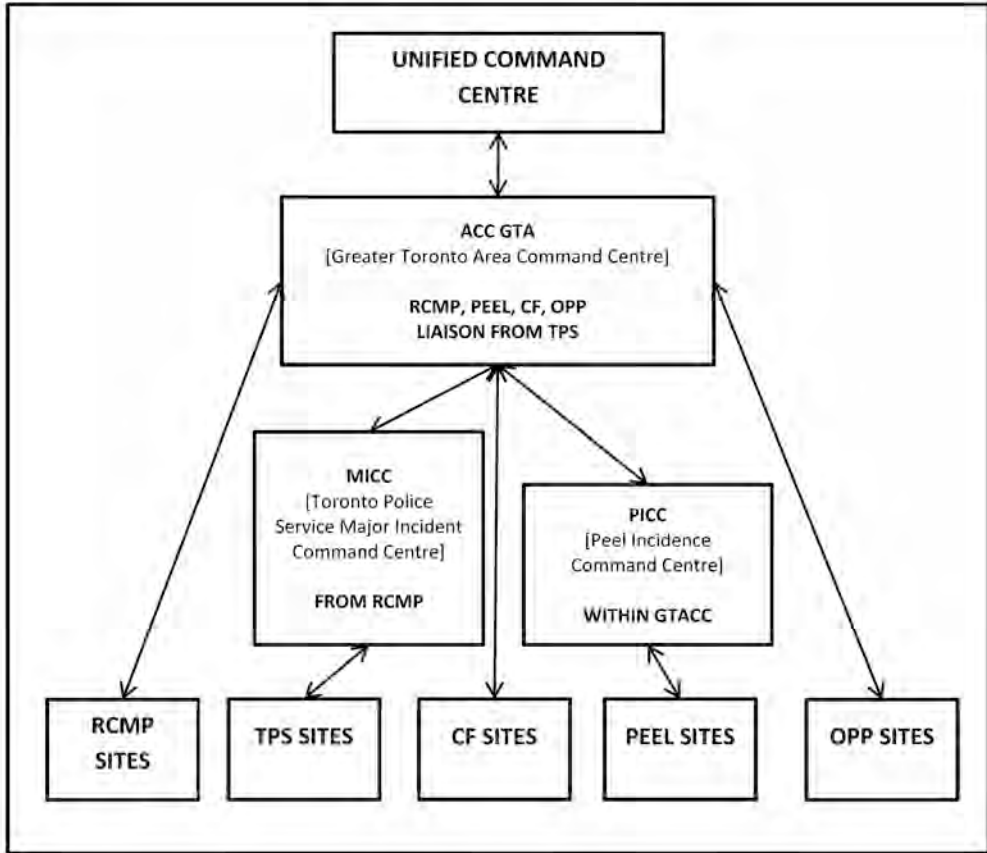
UNIFIED COMMAND CENTRE

ACC GTA
[Greater Toronto Area Command Centre]

RCMP, PEEL, CF, OPP
LIAISON FROM TPS

MICC
[Toronto Police Service Major Incident Command Centre]

FROM RCMP

PICC
[Peel Incidence Command Centre]

WITHIN GTACC

RCMP SITES

TPS SITES

CF SITES

PEEL SITES

OPP SITES